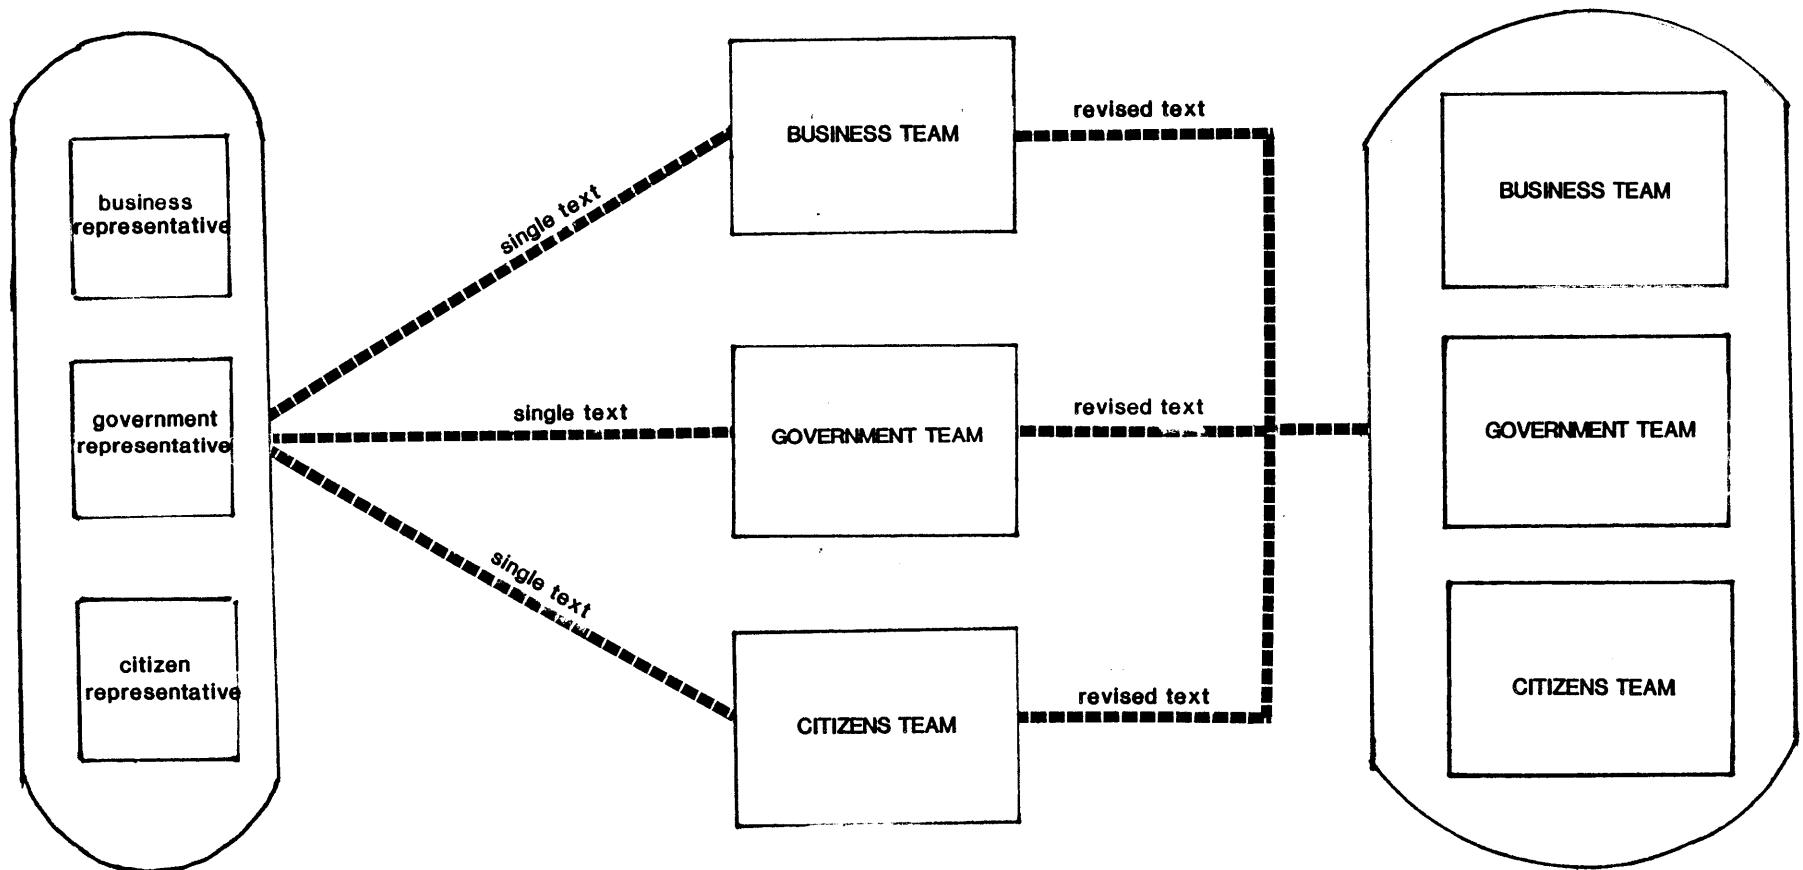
business representative

government representative

citizen representative

single text

single text

single text

BUSINESS TEAM

GOVERNMENT TEAM

CITIZENS TEAM

revised text

revised text

revised text

BUSINESS TEAM

GOVERNMENT TEAM

CITIZENS TEAM